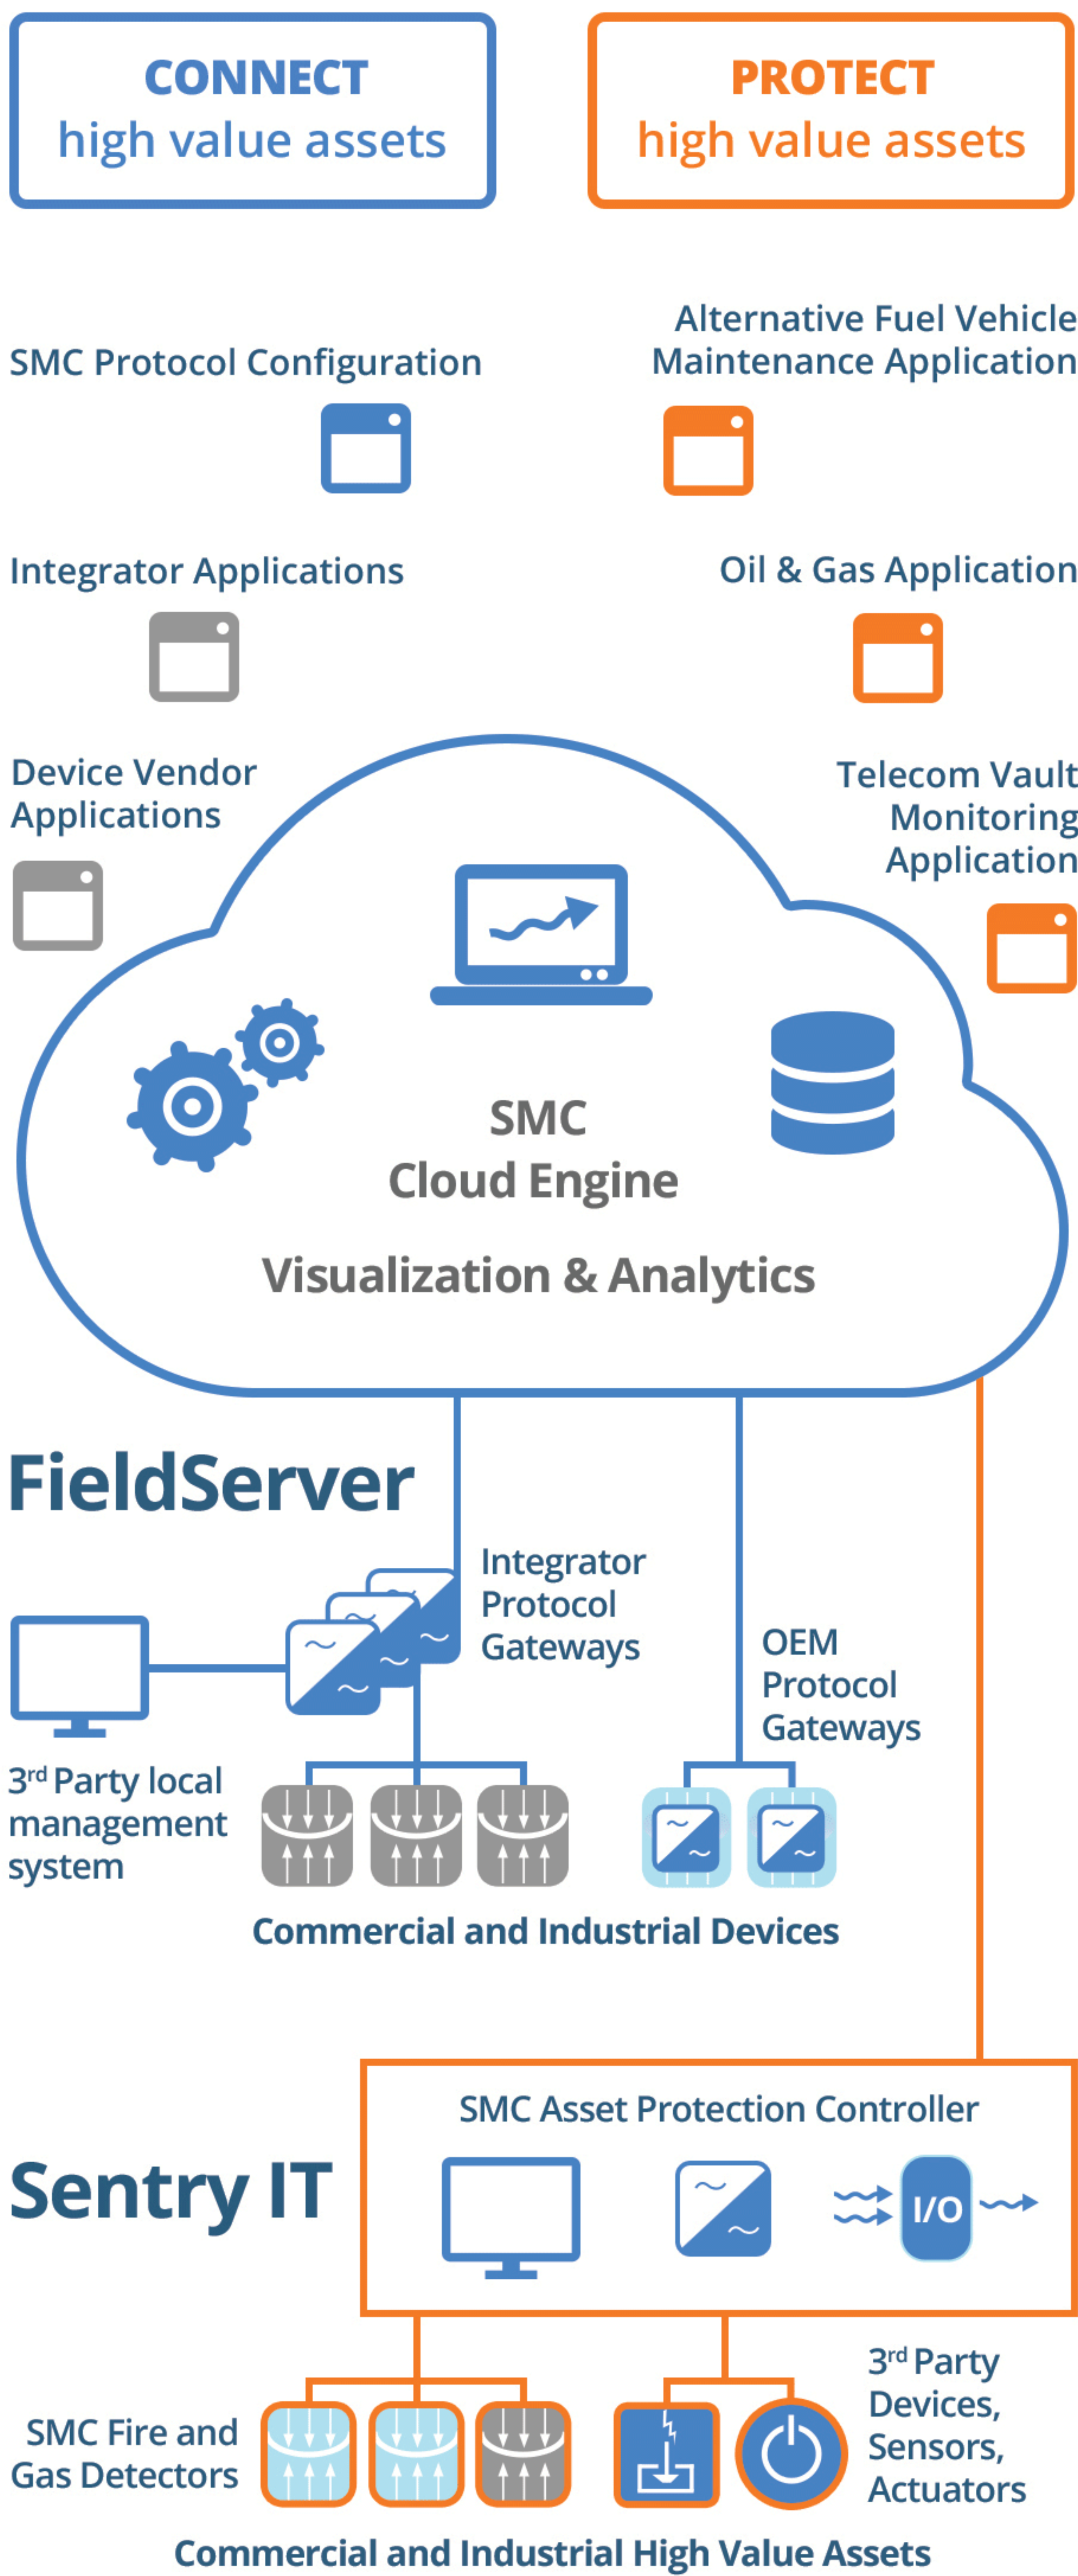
CONNECT
high value assets

PROTECT
high value assets

SMC Protocol Configuration

Alternative Fuel Vehicle Maintenance Application

Integrator Applications

Oil & Gas Application

Device Vendor Applications

Telecom Vault Monitoring Application

SMC
Cloud Engine

Visualization & Analytics

FieldServer

Integrator Protocol Gateways

OEM Protocol Gateways

3$^{rd}$ Party local management system

Commercial and Industrial Devices

SMC Asset Protection Controller

Sentry IT

I/O

SMC Fire and Gas Detectors

3$^{rd}$ Party Devices, Sensors, Actuators

Commercial and Industrial High Value Assets